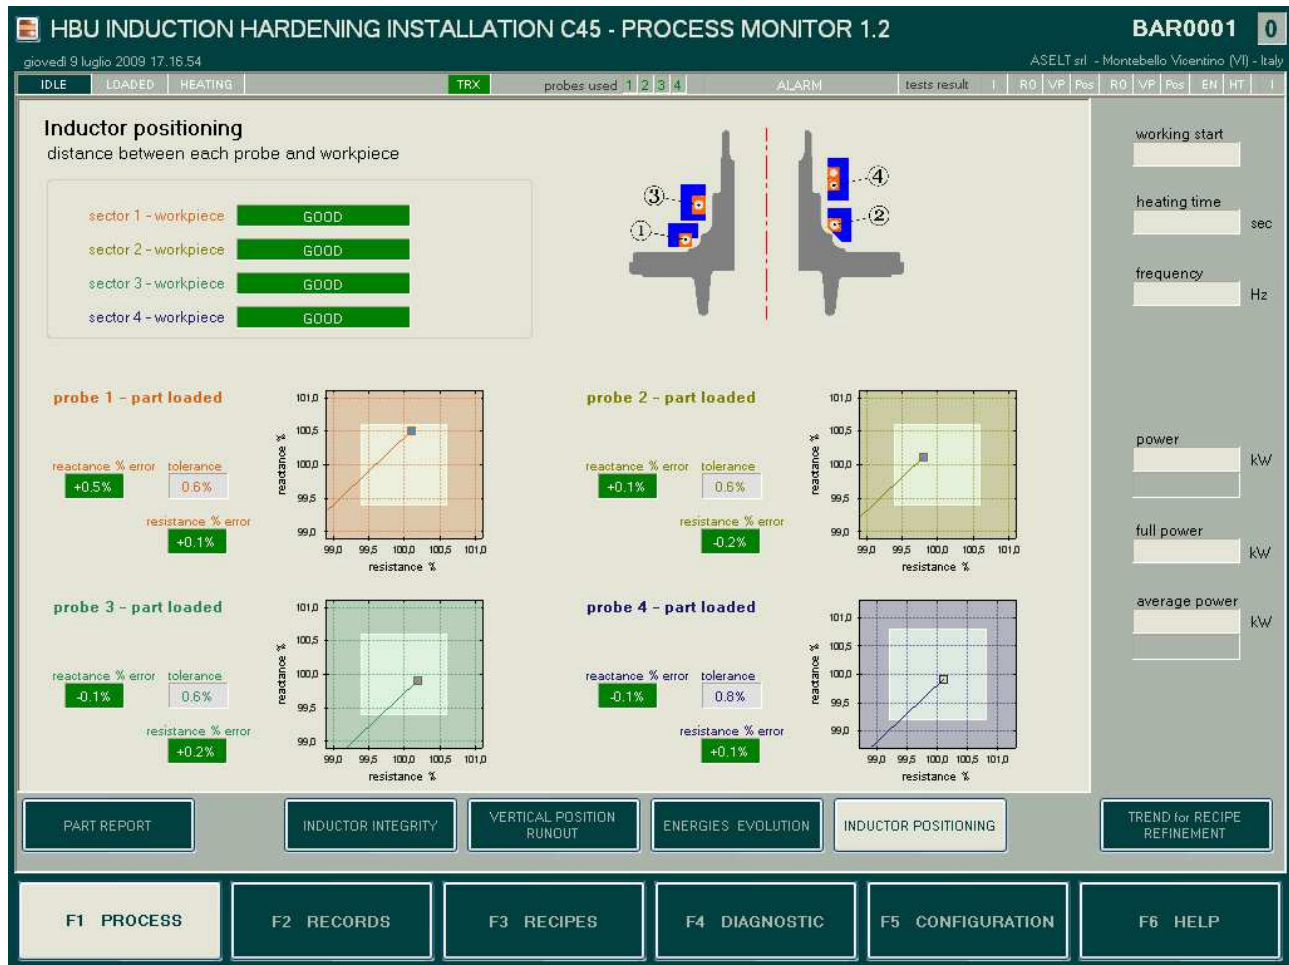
HBU INDUCTION HARDENING INSTALLATION C45 - PROCESS MONITOR 1.2

BAR0001 0

giovedì 9 luglio 2009 17.16.54

ASELT srl - Montebello Vicentino (VI) - Italy

IDLE LOADED HEATING TRX probes used 1 2 3 4 ALARM tests result I RO VP Pos RO VP Pos EN HT I

Inductor positioning
distance between each probe and workpiece

sector 1 - workpiece GOOD
sector 2 - workpiece GOOD
sector 3 - workpiece GOOD
sector 4 - workpiece GOOD

③ ① ④ ②

probe 1 - part loaded
reactance % error +0.5%
tolerance 0.6%
resistance % error +0.1%

probe 2 - part loaded
reactance % error +0.1%
tolerance 0.6%
resistance % error -0.2%

probe 3 - part loaded
reactance % error -0.1%
tolerance 0.6%
resistance % error +0.2%

probe 4 - part loaded
reactance % error -0.1%
tolerance 0.8%
resistance % error +0.1%

reactance % 101,0 100,5 100,0 99,5 99,0
resistance % 99,0 99,5 100,0 100,5 101,0

working start

heating time sec

frequency Hz

power kW

full power kW

average power kW

PART REPORT
INDUCTOR INTEGRITY
VERTICAL POSITION RUNOUT
ENERGIES EVOLUTION
INDUCTOR POSITIONING
TREND for RECIPE REFINEMENT

F1 PROCESS
F2 RECORDS
F3 RECIPES
F4 DIAGNOSTIC
F5 CONFIGURATION
F6 HELP